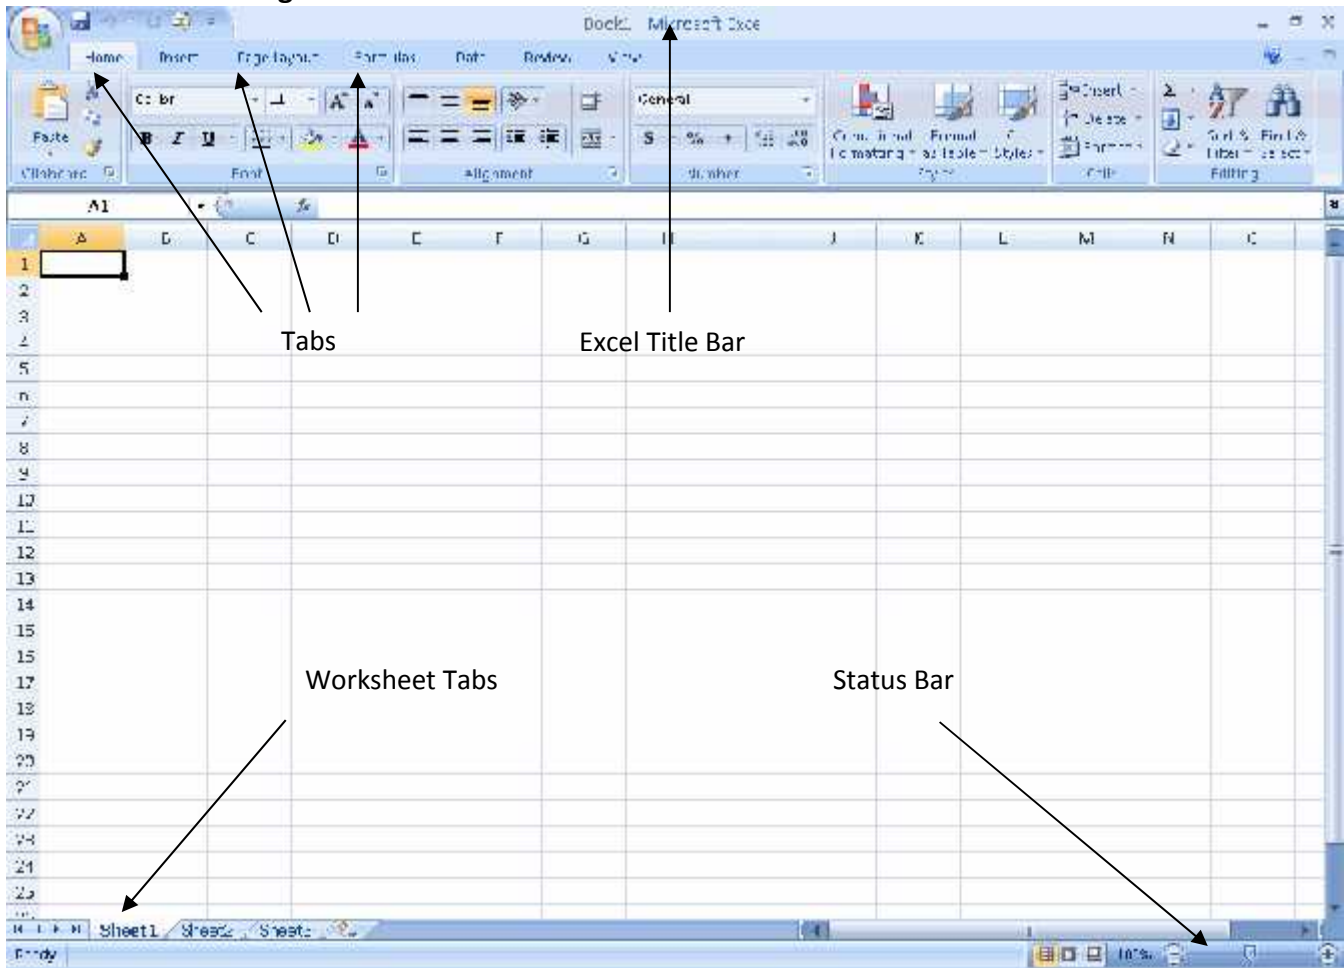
Book1 - Microsoft Excel

Home Insert Page Layout Formulas Data Review View

Paste
Clipboard
Calibri
B I U
Font
Alignment
General
$ % ,
Number
Conditional Formatting Format as Table Cell Styles
Styles
Insert Delete Format
Cells
Sort & Filter Find & Select
Editing

A1 $f_x$

A B C D E F G H I J K L M N O

1
2
3
4
5
6
7
8
9
10
11
12
13
14
15
16
17
18
19
20
21
22
23
24
25

Tabs

Excel Title Bar

Worksheet Tabs

Status Bar

Sheet1 Sheet2 Sheet3

Ready

100%